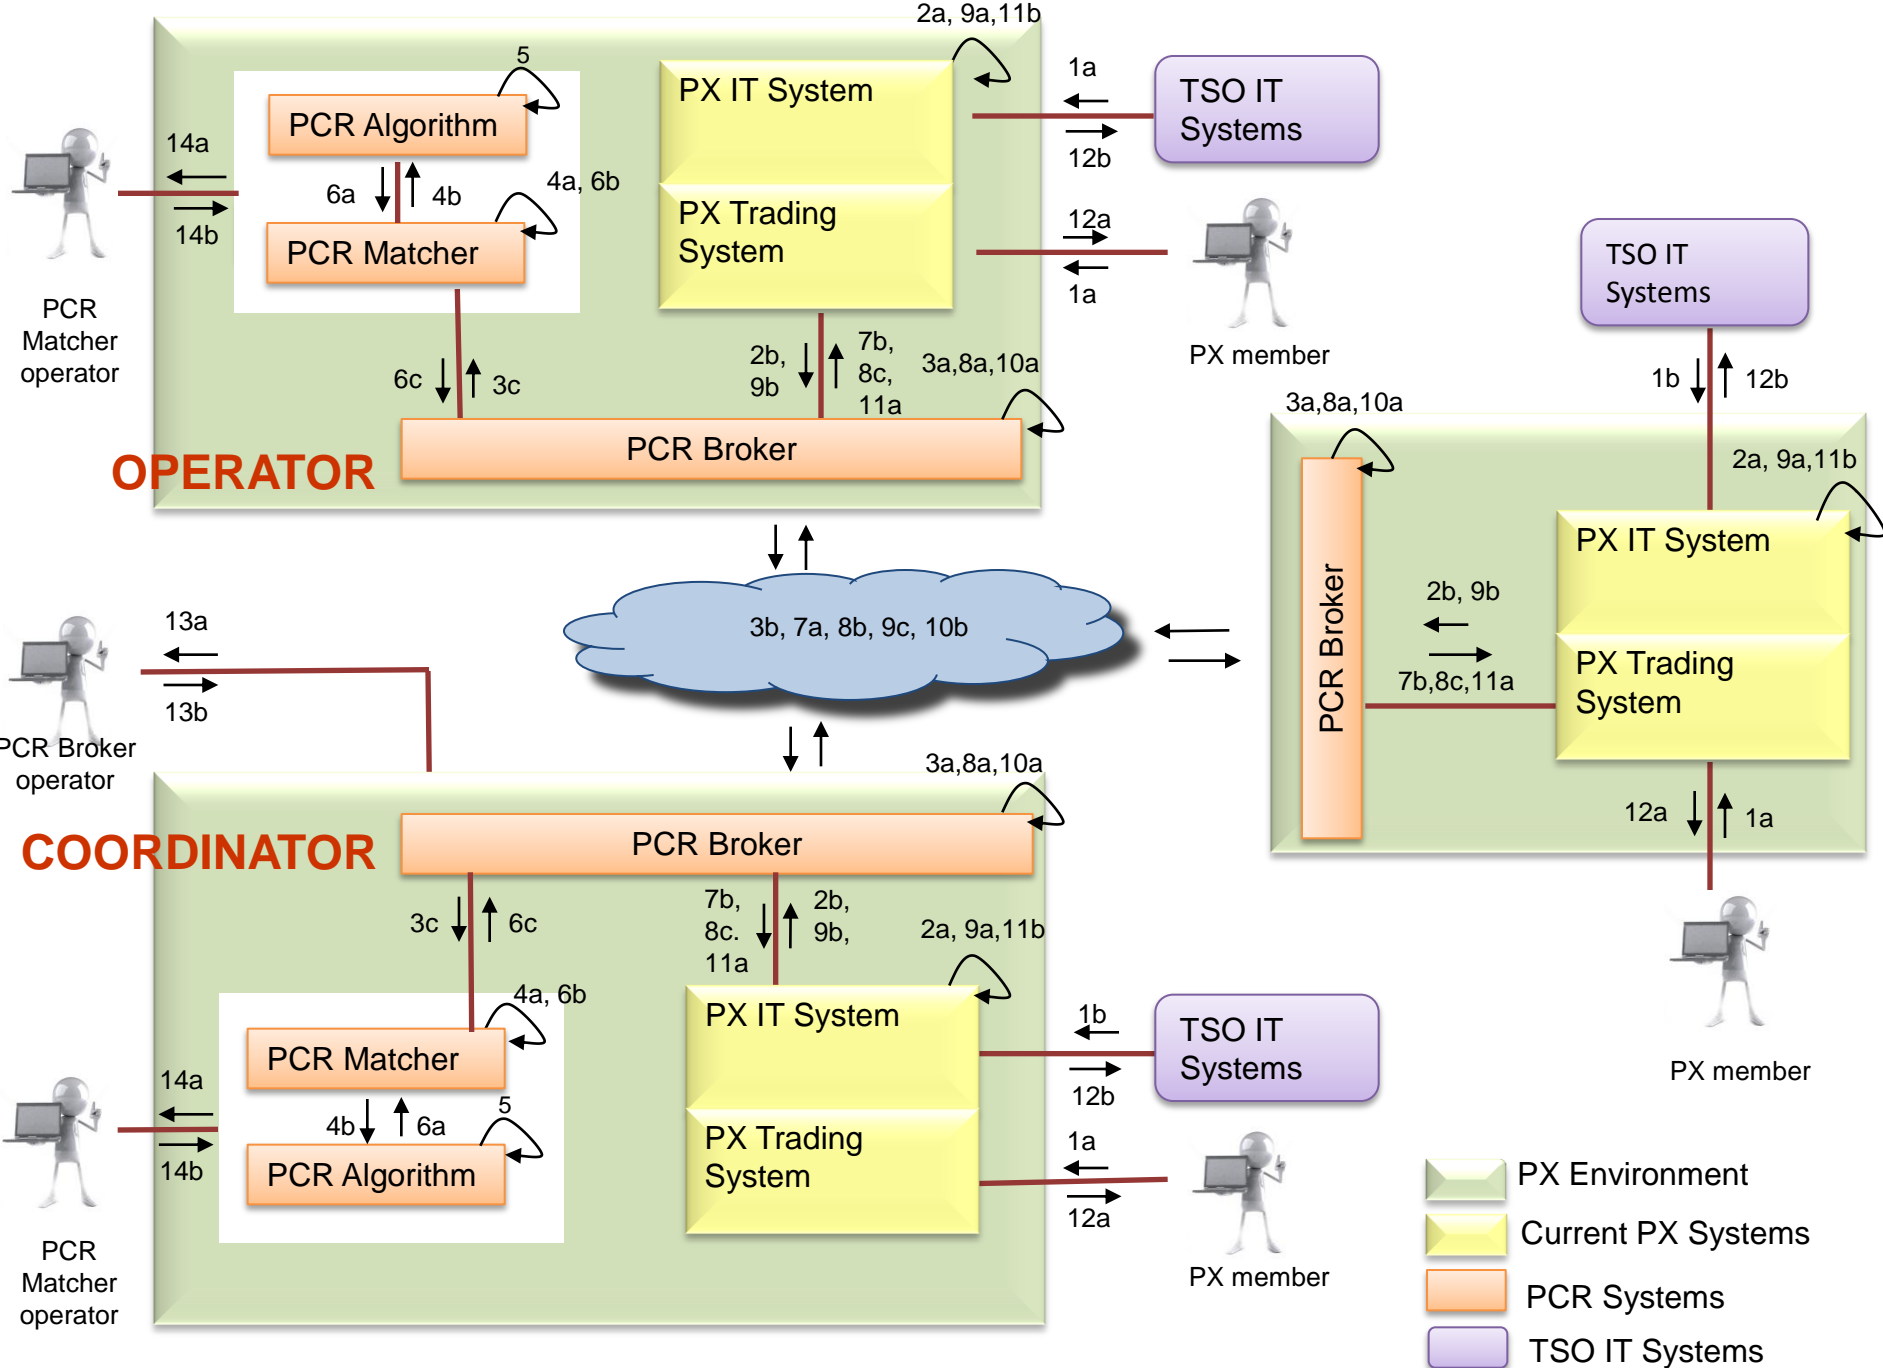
2a, 9a,11b

5

PCR Algorithm

PX IT System

1a

TSO IT Systems

14a

6a

4b

4a, 6b

12b

PCR Matcher

PX Trading System

12a

14b

1a

PCR Matcher operator

PX member

TSO IT Systems

6c

3c

2b, 9b

7b, 8c, 11a

3a,8a,10a

1b

12b

3a,8a,10a

PCR Broker

OPERATOR

2a, 9a,11b

PX IT System

3b, 7a, 8b, 9c, 10b

13a

2b, 9b

13b

PCR Broker

7b,8c,11a

PX Trading System

PCR Broker operator

3a,8a,10a

COORDINATOR

PCR Broker

12a

1a

3c

6c

7b, 8c. 11a

2b, 9b,

2a, 9a,11b

PX member

4a, 6b

PX IT System

1b

PCR Matcher

TSO IT Systems

14a

12b

5

4b

6a

PX Trading System

1a

14b

PCR Algorithm

12a

PCR Matcher operator

PX member

PX Environment

Current PX Systems

PCR Systems

TSO IT Systems